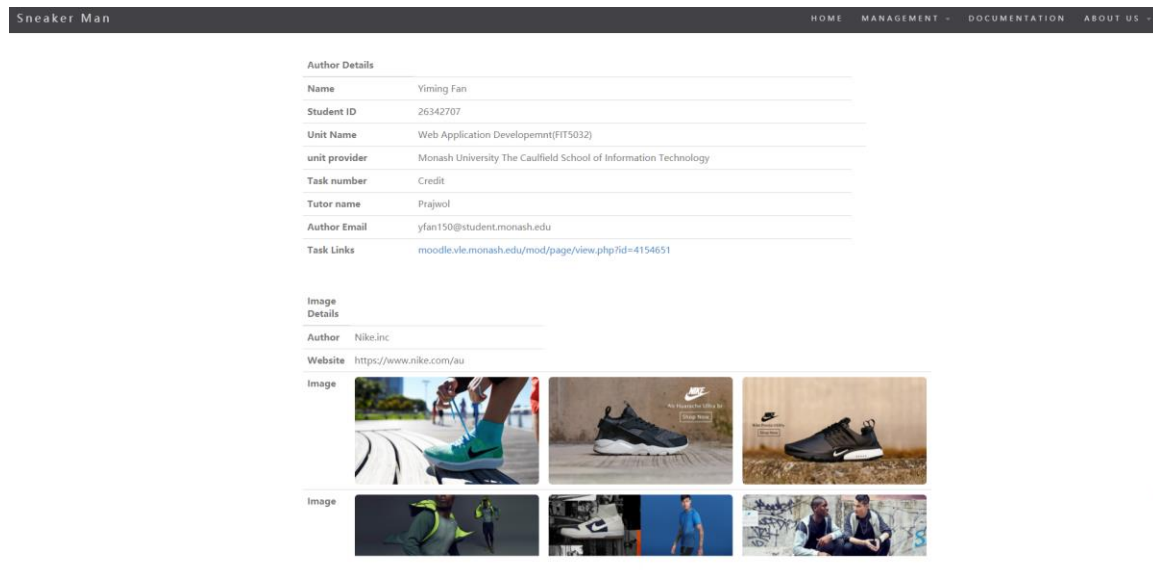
Sneaker Man

HOME MANAGEMENT DOCUMENTATION ABOUT US

| Author Details | |
|---|---|
| Name | Yiming Fan |
| Student ID | 26342707 |
| Unit Name | Web Application Developemnt(FIT5032) |
| unit provider | Monash University The Caulfield School of Information Technology |
| Task number | Credit |
| Tutor name | Prajwol |
| Author Email | yfan150@student.monash.edu |
| Task Links | moodle.vle.monash.edu/mod/page/view.php?id=4154651 |

| Image Details | |
|---|---|
| Author | Nike.inc |
| Website | https://www.nike.com/au |

Image

NIKE
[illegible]
Shop Now

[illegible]
Shop Now

Image